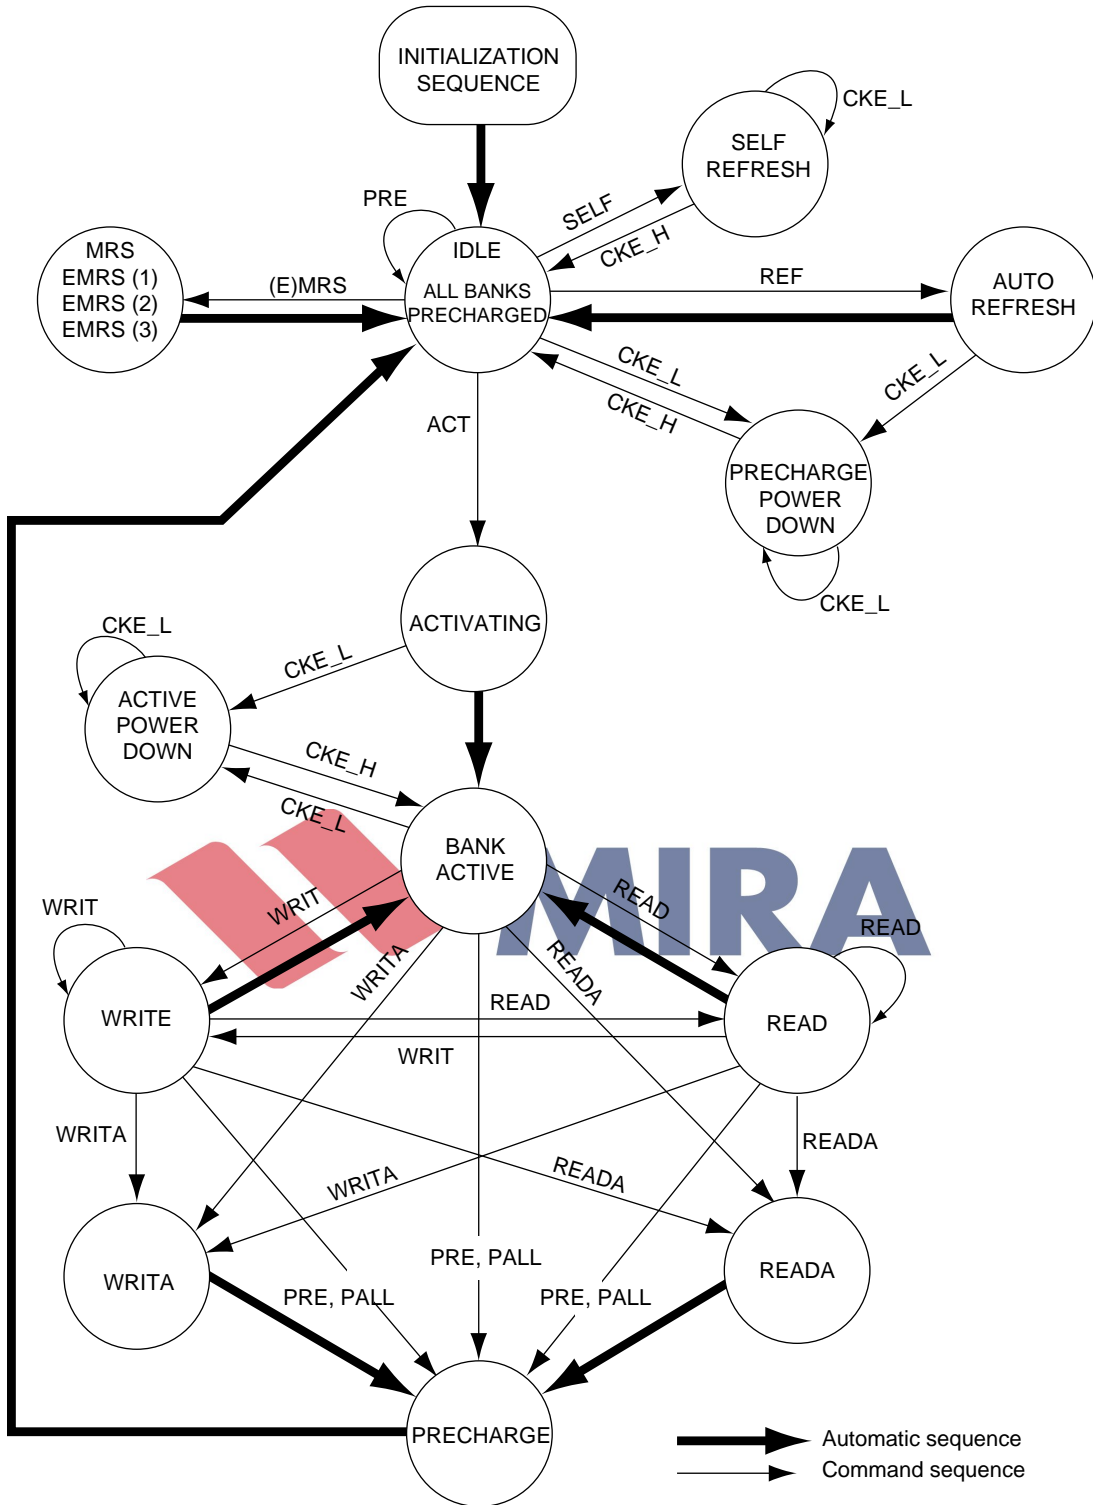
INITIALIZATION SEQUENCE

CKE_L

SELF REFRESH

PRE

SELF

CKE_H

MRS
EMRS (1)
EMRS (2)
EMRS (3)

(E)MRS

IDLE
ALL BANKS PRECHARGED

REF

AUTO REFRESH

CKE_L

CKE_H

CKE_L

ACT

PRECHARGE POWER DOWN

CKE_L

ACTIVATING

CKE_L

CKE_L

ACTIVE POWER DOWN

CKE_H

CKE_L

BANK ACTIVE

MIRA

WRIT

WRIT

READ

READ

WRITA

READA

WRITE

READ

READ

WRIT

WRITA

READA

WRITA

READA

WRITA

PRE, PALL

READA

PRE, PALL

PRE, PALL

PRECHARGE

Automatic sequence
Command sequence